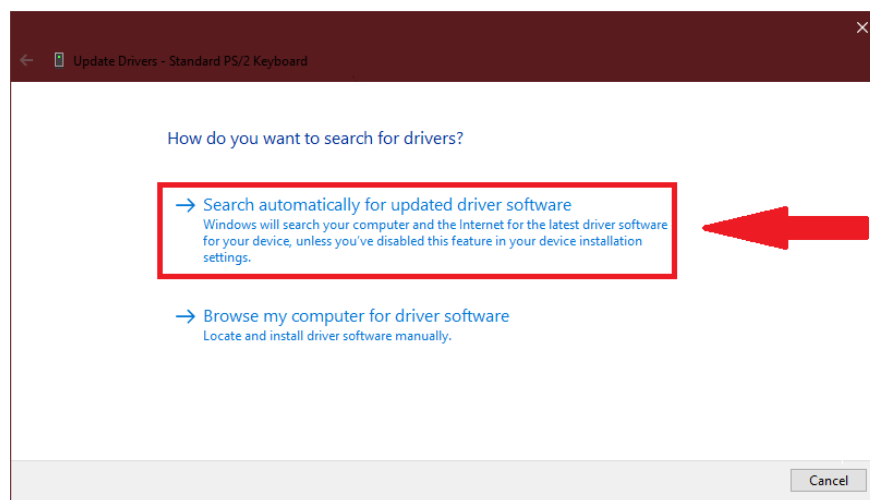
Update Drivers - Standard PS/2 Keyboard

How do you want to search for drivers?

→ Search automatically for updated driver software
Windows will search your computer and the Internet for the latest driver software for your device, unless you've disabled this feature in your device installation settings.

→ Browse my computer for driver software
Locate and install driver software manually.

Cancel